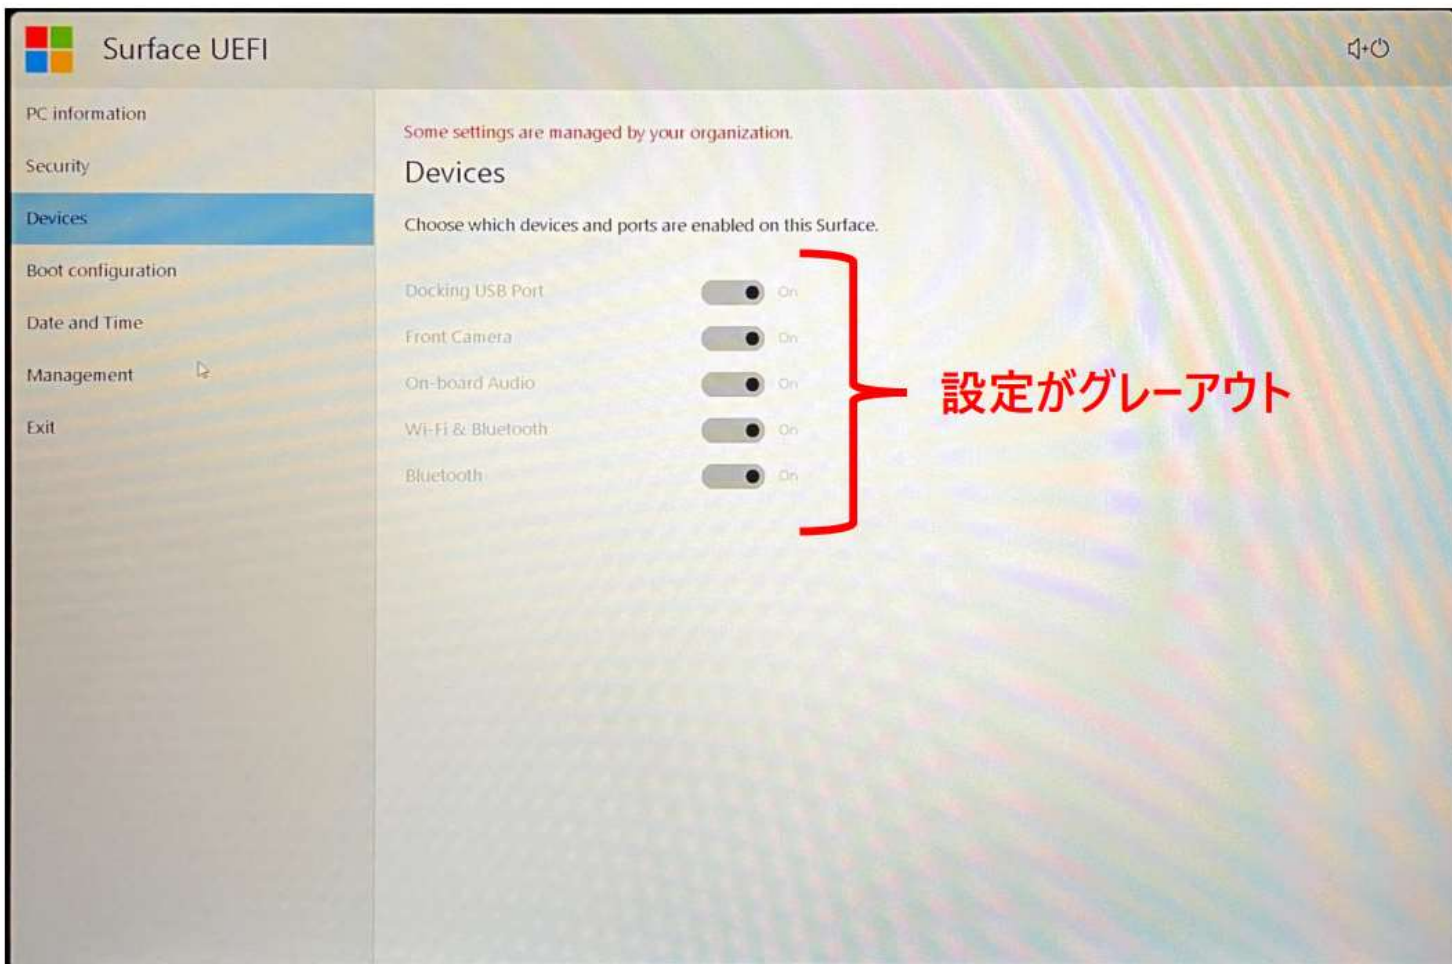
Surface UEFI

PC information
Security
Devices
Boot configuration
Date and Time
Management
Exit

Some settings are managed by your organization.

Devices

Choose which devices and ports are enabled on this Surface.

Docking USB Port On
Front Camera On
On-board Audio On
Wi-Fi & Bluetooth On
Bluetooth On

設定がグレーアウト